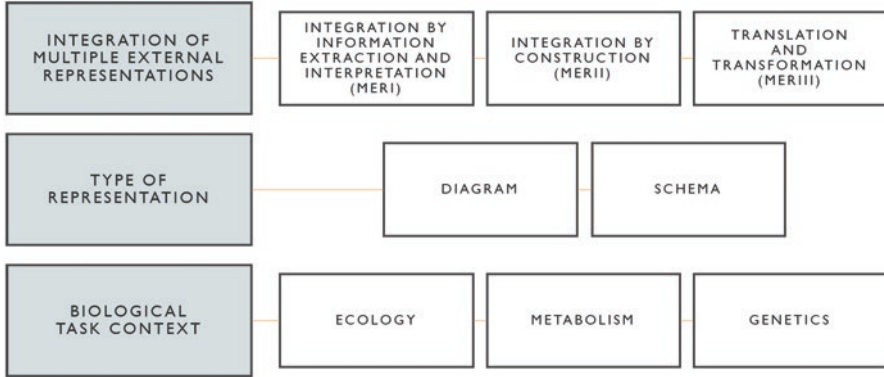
INTEGRATION OF MULTIPLE EXTERNAL REPRESENTATIONS

INTEGRATION BY INFORMATION EXTRACTION AND INTERPRETATION (MERI)

INTEGRATION BY CONSTRUCTION (MERII)

TRANSLATION AND TRANSFORMATION (MERIII)

TYPE OF REPRESENTATION

DIAGRAM

SCHEMA

BIOLOGICAL TASK CONTEXT

ECOLOGY

METABOLISM

GENETICS